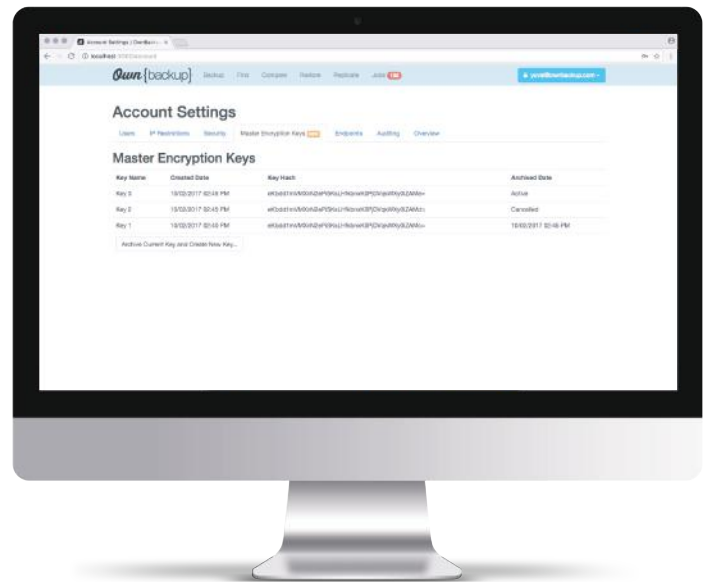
Account Settings | OwnBackup

localhost

Own{backup} Backup Find Compare Restore Replicate Jobs

Account Settings

Users IP Restrictions Security Master Encryption Keys Endpoints Auditing Overview

Master Encryption Keys

| Key Name | Created Date | Key Hash | Archived Date |
|---|---|---|---|
| Key 3 | 15/02/2017 02:48 PM | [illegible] | Active |
| Key 2 | 15/02/2017 02:48 PM | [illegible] | Cancelled |
| Key 1 | 15/02/2017 02:48 PM | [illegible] | 15/02/2017 02:48 PM |

Archive Current Key and Create New Key...